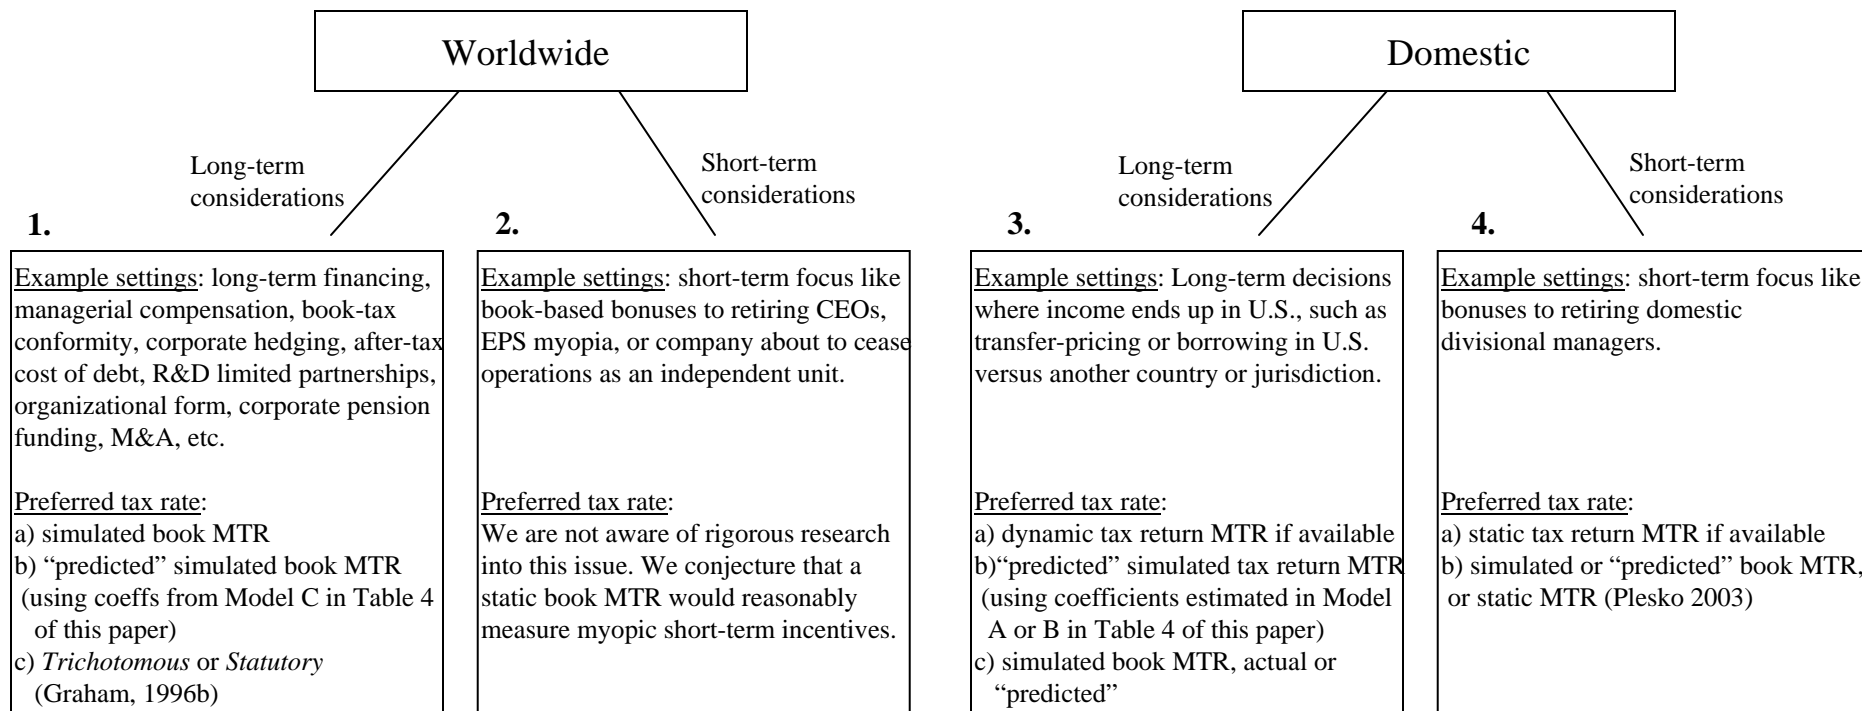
Worldwide

Long-term considerations

Short-term considerations

1.

Example settings: long-term financing, managerial compensation, book-tax conformity, corporate hedging, after-tax cost of debt, R&D limited partnerships, organizational form, corporate pension funding, M&A, etc.

Preferred tax rate:
a) simulated book MTR
b) "predicted" simulated book MTR (using coeffs from Model C in Table 4 of this paper)
c) *Trichotomous* or *Statutory* (Graham, 1996b)

2.

Example settings: short-term focus like book-based bonuses to retiring CEOs, EPS myopia, or company about to cease operations as an independent unit.

Preferred tax rate:
We are not aware of rigorous research into this issue. We conjecture that a static book MTR would reasonably measure myopic short-term incentives.

Domestic

Long-term considerations

Short-term considerations

3.

Example settings: Long-term decisions where income ends up in U.S., such as transfer-pricing or borrowing in U.S. versus another country or jurisdiction.

Preferred tax rate:
a) dynamic tax return MTR if available
b)"predicted" simulated tax return MTR (using coefficients estimated in Model A or B in Table 4 of this paper)
c) simulated book MTR, actual or "predicted"

4.

Example settings: short-term focus like bonuses to retiring domestic divisional managers.

Preferred tax rate:
a) static tax return MTR if available
b) simulated or "predicted" book MTR, or static MTR (Plesko 2003)